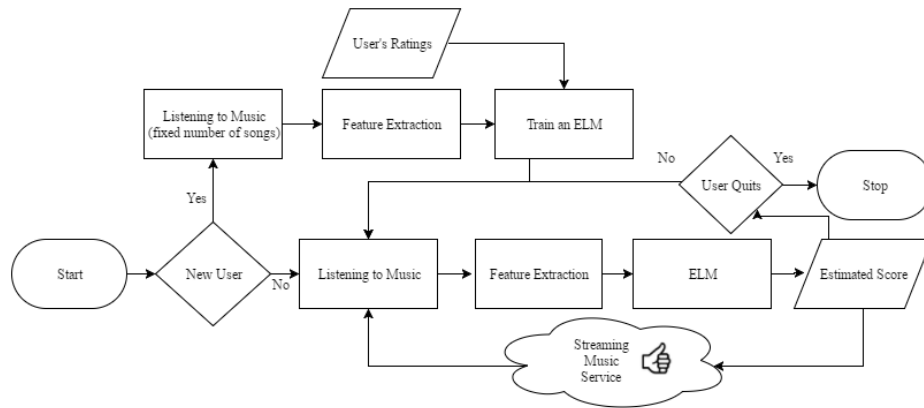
User's Ratings

Listening to Music (fixed number of songs)

Feature Extraction

Train an ELM

No

User Quits

Yes

Stop

Yes

Start

New User

No

Listening to Music

Feature Extraction

ELM

Estimated Score

Streaming Music Service